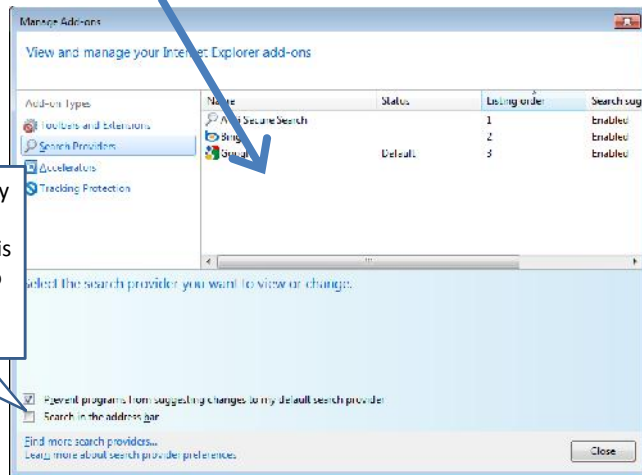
Manage Add-ons

View and manage your Internet Explorer add-ons

Add-on Types
Toolbars and Extensions
Search Providers
Accelerators
Tracking Protection

y

is
)

| Name | Status | Listing order | Search sug |
|---|---|---|---|
| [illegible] Secure Search | | 1 | Enabled |
| Bing | | 2 | Enabled |
| Google | Default | 3 | Enabled |

Select the search provider you want to view or change.

Prevent programs from suggesting changes to my default search provider
Search in the address bar

Find more search providers...
Learn more about search provider preferences

Close